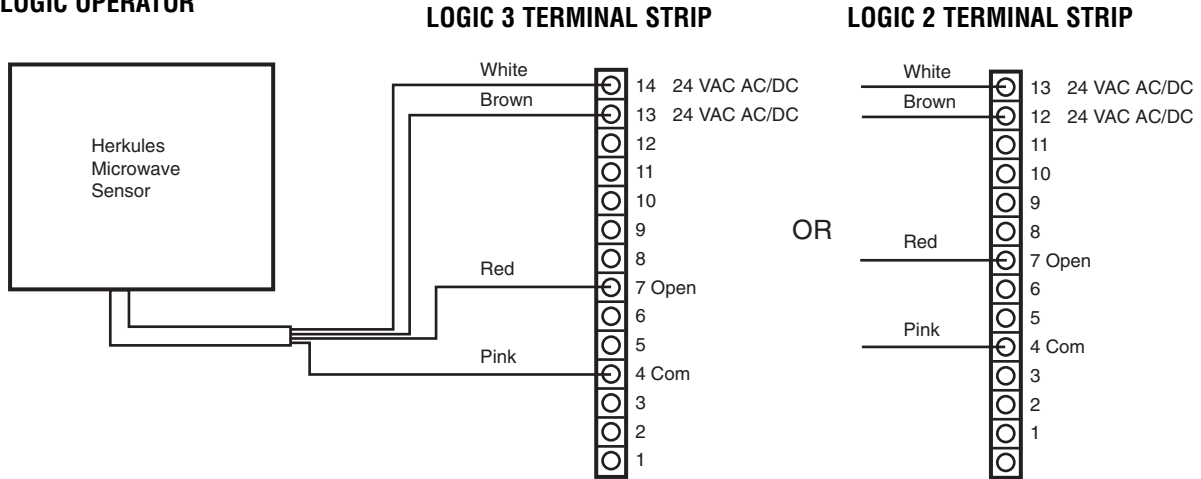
LOGIC OPERATOR

LOGIC 3 TERMINAL STRIP

LOGIC 2 TERMINAL STRIP

Herkules Microwave Sensor

White
Brown
Red
Pink

14 24 VAC AC/DC
13 24 VAC AC/DC
12
11
10
9
8
7 Open
6
5
4 Com
3
2
1

OR

White
Brown
Red
Pink

13 24 VAC AC/DC
12 24 VAC AC/DC
11
10
9
8
7 Open
6
5
4 Com
3
2
1